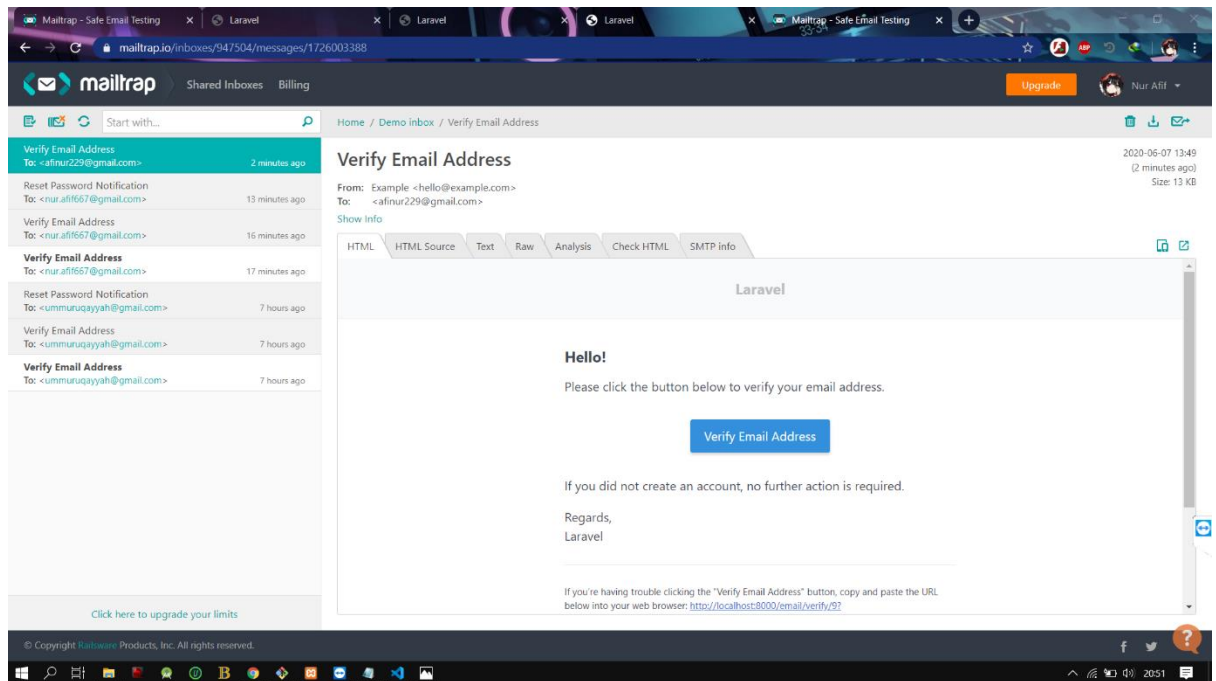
Mailtrap - Safe Email Testing × Laravel × Laravel × Laravel × Mailtrap - Safe Email Testing ×

mailtrap.io/inboxes/947504/messages/1726003388

mailtrap Shared Inboxes Billing

Upgrade

Nur Afif

Start with...

Home / Demo inbox / Verify Email Address

Verify Email Address
To: <afinur229@gmail.com> 2 minutes ago

Reset Password Notification
To: <nur.afif667@gmail.com> 13 minutes ago

Verify Email Address
To: <nur.afif667@gmail.com> 16 minutes ago

Verify Email Address
To: <nur.afif667@gmail.com> 17 minutes ago

Reset Password Notification
To: <ummuruqayyah@gmail.com> 7 hours ago

Verify Email Address
To: <ummuruqayyah@gmail.com> 7 hours ago

Verify Email Address
To: <ummuruqayyah@gmail.com> 7 hours ago

Click here to upgrade your limits

Verify Email Address

2020-06-07 13:49
(2 minutes ago)
Size: 13 KB

From: Example <hello@example.com>
To: <afinur229@gmail.com>
Show Info

HTML HTML Source Text Raw Analysis Check HTML SMTP info

Laravel

Hello!

Please click the button below to verify your email address.

Verify Email Address

If you did not create an account, no further action is required.

Regards,
Laravel

If you're having trouble clicking the "Verify Email Address" button, copy and paste the URL below into your web browser: http://localhost:8000/email/verify/9?

© Copyright Railsware Products, Inc. All rights reserved.

20:51